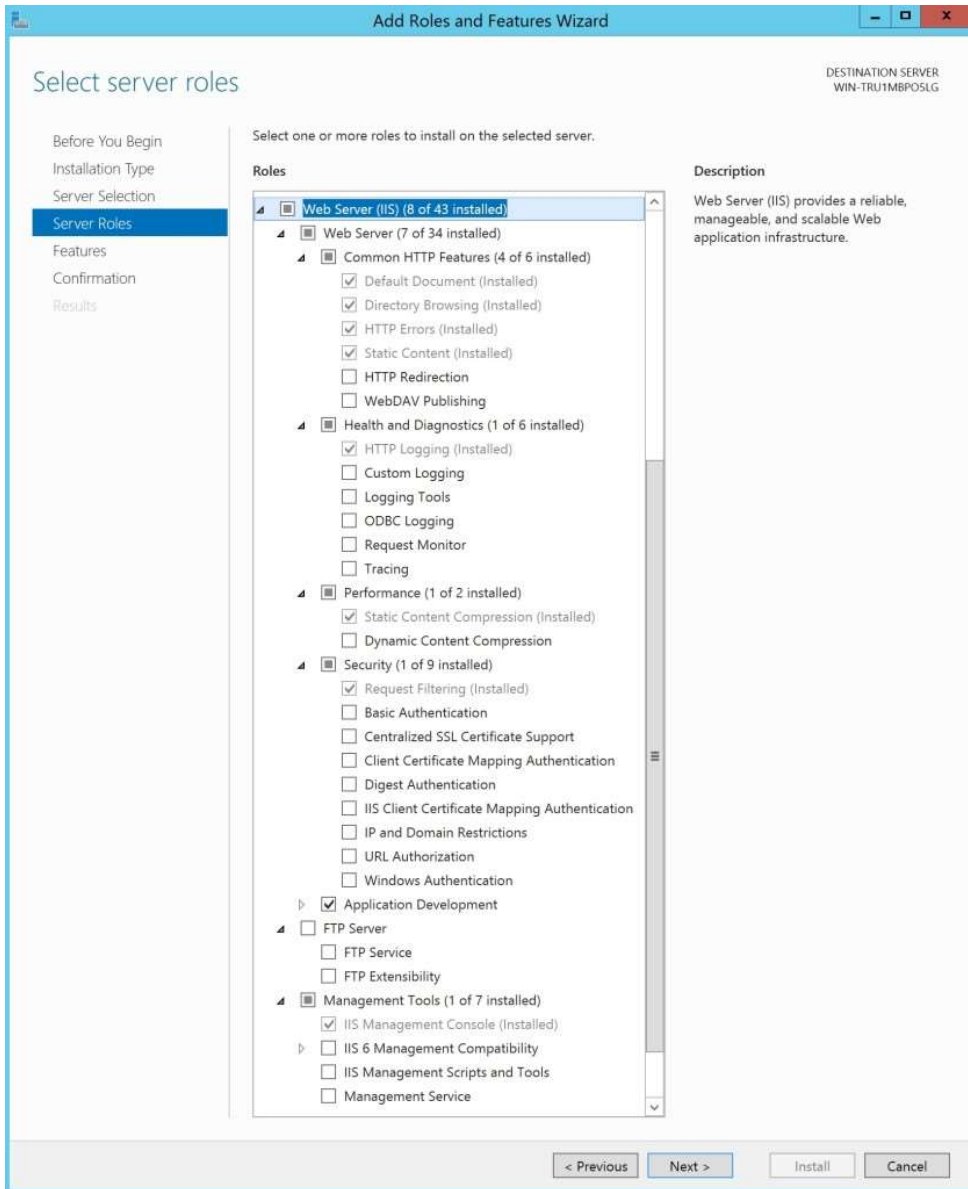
Add Roles and Features Wizard

Select server roles

DESTINATION SERVER
WIN-TRU1MBPO5LG

Before You Begin
Installation Type
Server Selection
Server Roles
Features
Confirmation
Results

Select one or more roles to install on the selected server.

Roles

Web Server (IIS) (8 of 43 installed)
Web Server (7 of 34 installed)
Common HTTP Features (4 of 6 installed)
Default Document (Installed)
Directory Browsing (Installed)
HTTP Errors (Installed)
Static Content (Installed)
HTTP Redirection
WebDAV Publishing
Health and Diagnostics (1 of 6 installed)
HTTP Logging (Installed)
Custom Logging
Logging Tools
ODBC Logging
Request Monitor
Tracing
Performance (1 of 2 installed)
Static Content Compression (Installed)
Dynamic Content Compression
Security (1 of 9 installed)
Request Filtering (Installed)
Basic Authentication
Centralized SSL Certificate Support
Client Certificate Mapping Authentication
Digest Authentication
IIS Client Certificate Mapping Authentication
IP and Domain Restrictions
URL Authorization
Windows Authentication
Application Development
FTP Server
FTP Service
FTP Extensibility
Management Tools (1 of 7 installed)
IIS Management Console (Installed)
IIS 6 Management Compatibility
IIS Management Scripts and Tools
Management Service

Description

Web Server (IIS) provides a reliable, manageable, and scalable Web application infrastructure.

< Previous
Next >
Install
Cancel